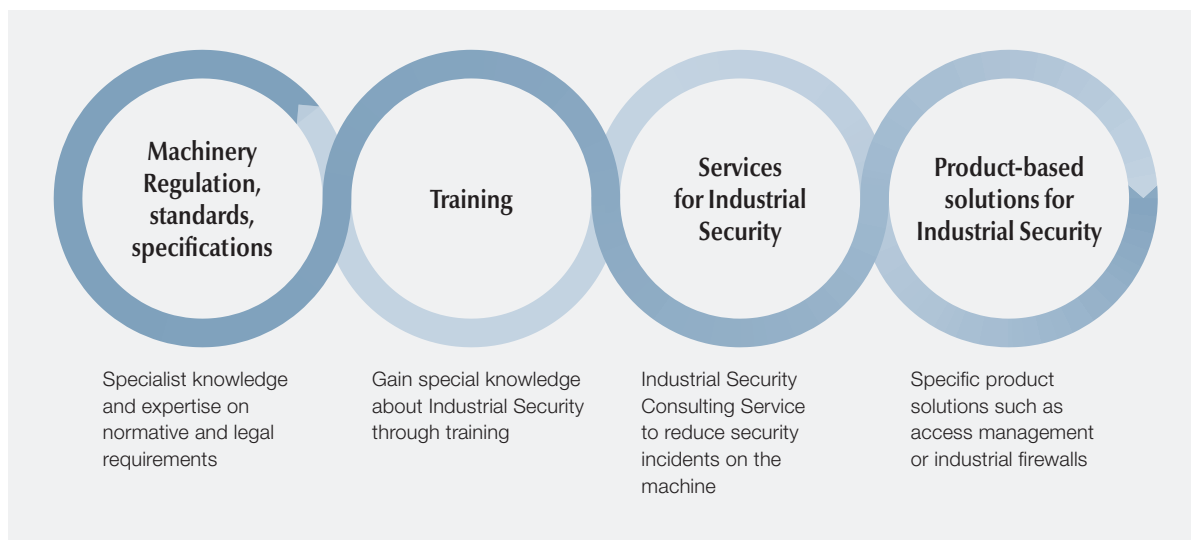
Machinery Regulation, standards, specifications

Training

Services for Industrial Security

Product-based solutions for Industrial Security

Specialist knowledge and expertise on normative and legal requirements

Gain special knowledge about Industrial Security through training

Industrial Security Consulting Service to reduce security incidents on the machine

Specific product solutions such as access management or industrial firewalls